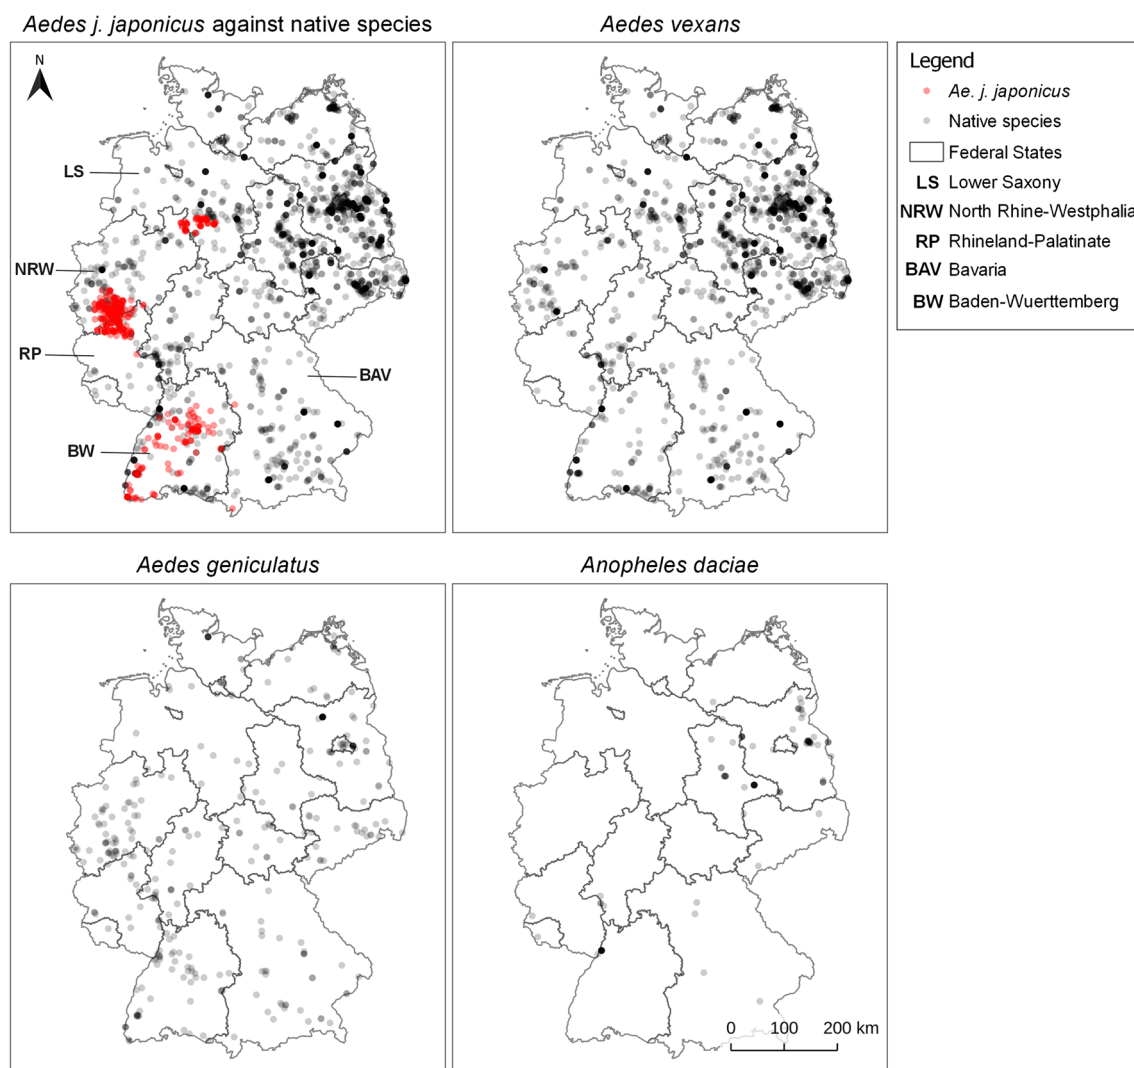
Aedes j. japonicus against native species

N

LS

NRW

RP

BAV

BW

Aedes vexans

Legend

Ae. j. japonicus

Native species

Federal States

LS Lower Saxony

NRW North Rhine-Westphalia

RP Rhineland-Palatinate

BAV Bavaria

BW Baden-Wuerttemberg

Aedes geniculatus

Anopheles daciae

0 100 200 km